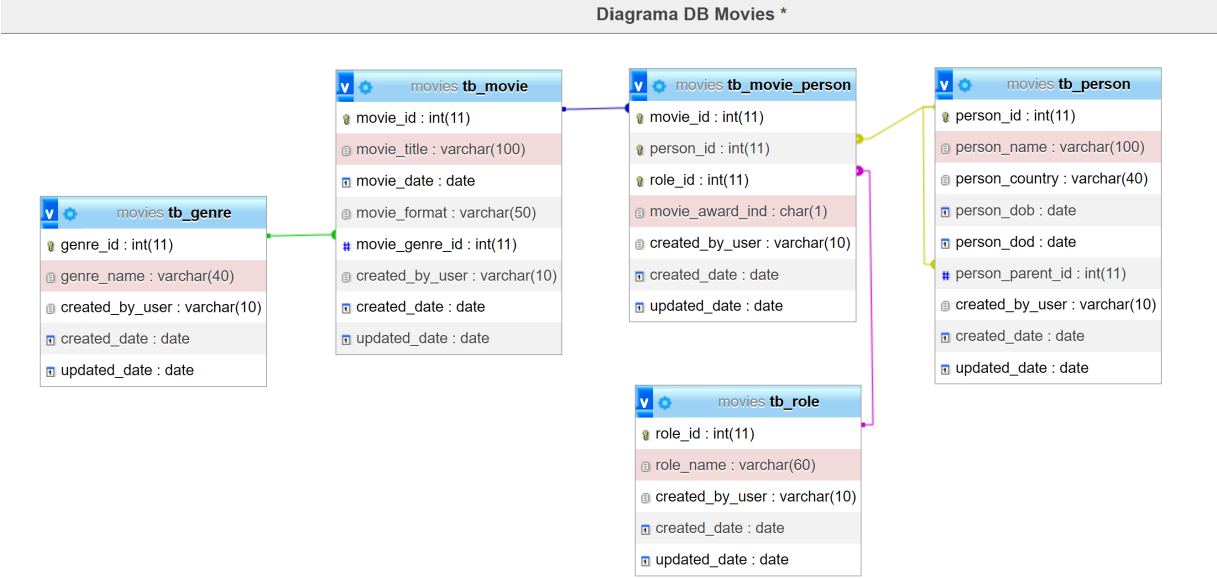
Diagrama DB Movies *

v movies tb_movie
movie_id : int(11)
movie_title : varchar(100)
movie_date : date
movie_format : varchar(50)
movie_genre_id : int(11)
created_by_user : varchar(10)
created_date : date
updated_date : date

v movies tb_movie_person
movie_id : int(11)
person_id : int(11)
role_id : int(11)
movie_award_ind : char(1)
created_by_user : varchar(10)
created_date : date
updated_date : date

v movies tb_person
person_id : int(11)
person_name : varchar(100)
person_country : varchar(40)
person_dob : date
person_dod : date
person_parent_id : int(11)
created_by_user : varchar(10)
created_date : date
updated_date : date

v movies tb_genre
genre_id : int(11)
genre_name : varchar(40)
created_by_user : varchar(10)
created_date : date
updated_date : date

v movies tb_role
role_id : int(11)
role_name : varchar(60)
created_by_user : varchar(10)
created_date : date
updated_date : date